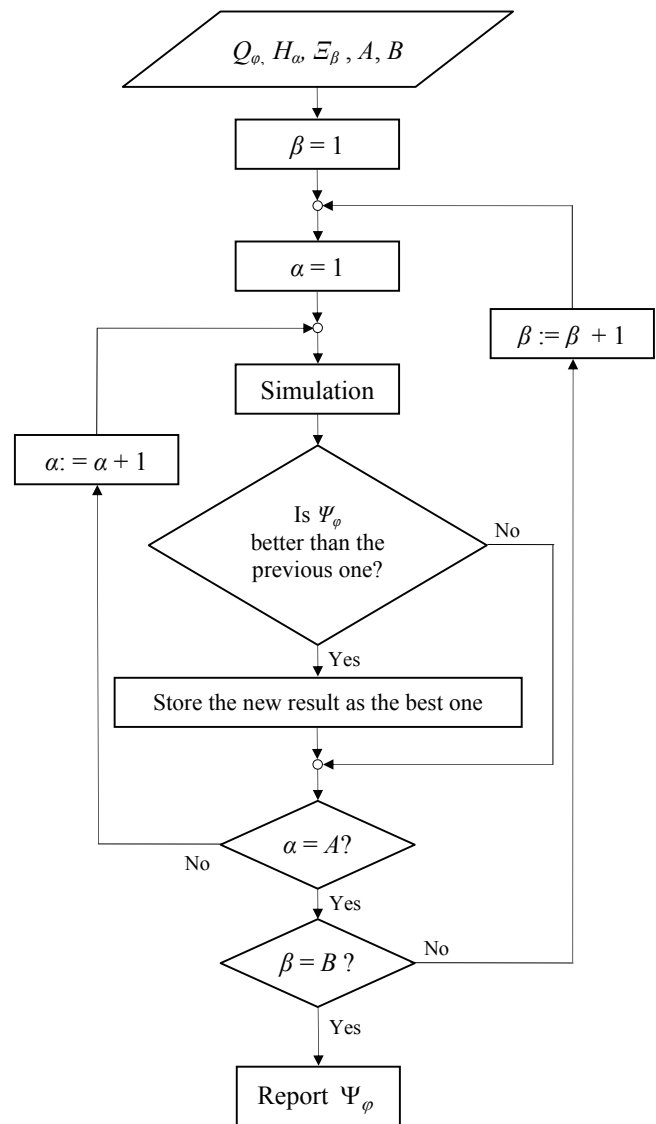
$Q_{\varphi,}$ $H_{\alpha}$, $\Xi_{\beta}$ , $A$, $B$

$\beta = 1$

$\alpha = 1$

$\beta := \beta + 1$

Simulation

$\alpha: = \alpha + 1$

Is $\Psi_{\varphi}$ better than the previous one?

No

Yes

Store the new result as the best one

$\alpha = A$?

No

Yes

$\beta = B$ ?

No

Yes

Report $\Psi_{\varphi}$